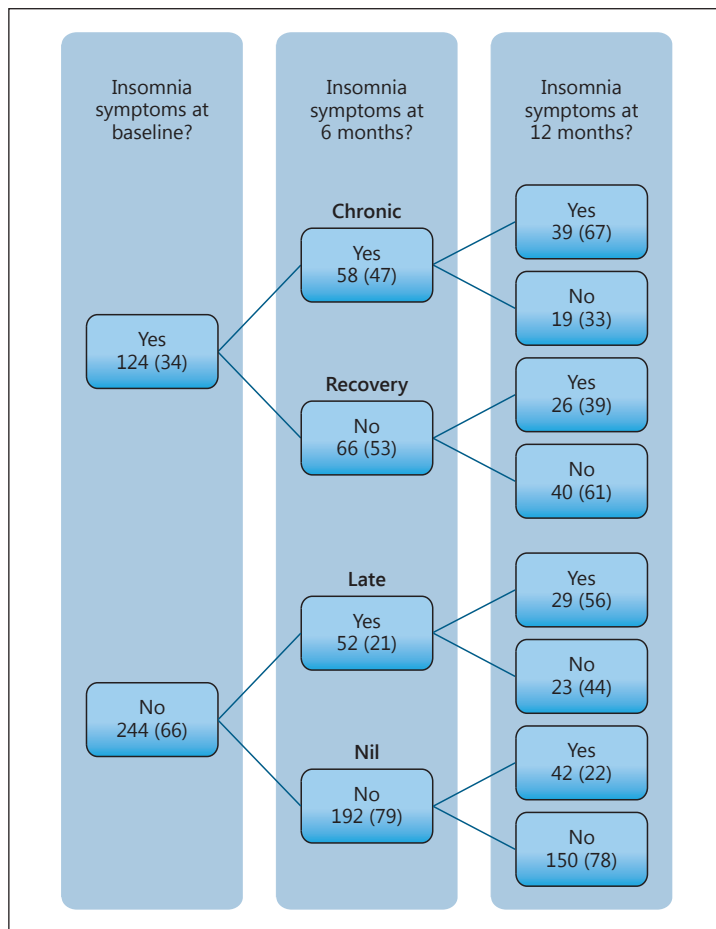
Insomnia symptoms at baseline?

Insomnia symptoms at 6 months?

Insomnia symptoms at 12 months?

Yes
124 (34)

No
244 (66)

Chronic
Yes
58 (47)

Recovery
No
66 (53)

Late
Yes
52 (21)

Nil
No
192 (79)

Yes
39 (67)

No
19 (33)

Yes
26 (39)

No
40 (61)

Yes
29 (56)

No
23 (44)

Yes
42 (22)

No
150 (78)